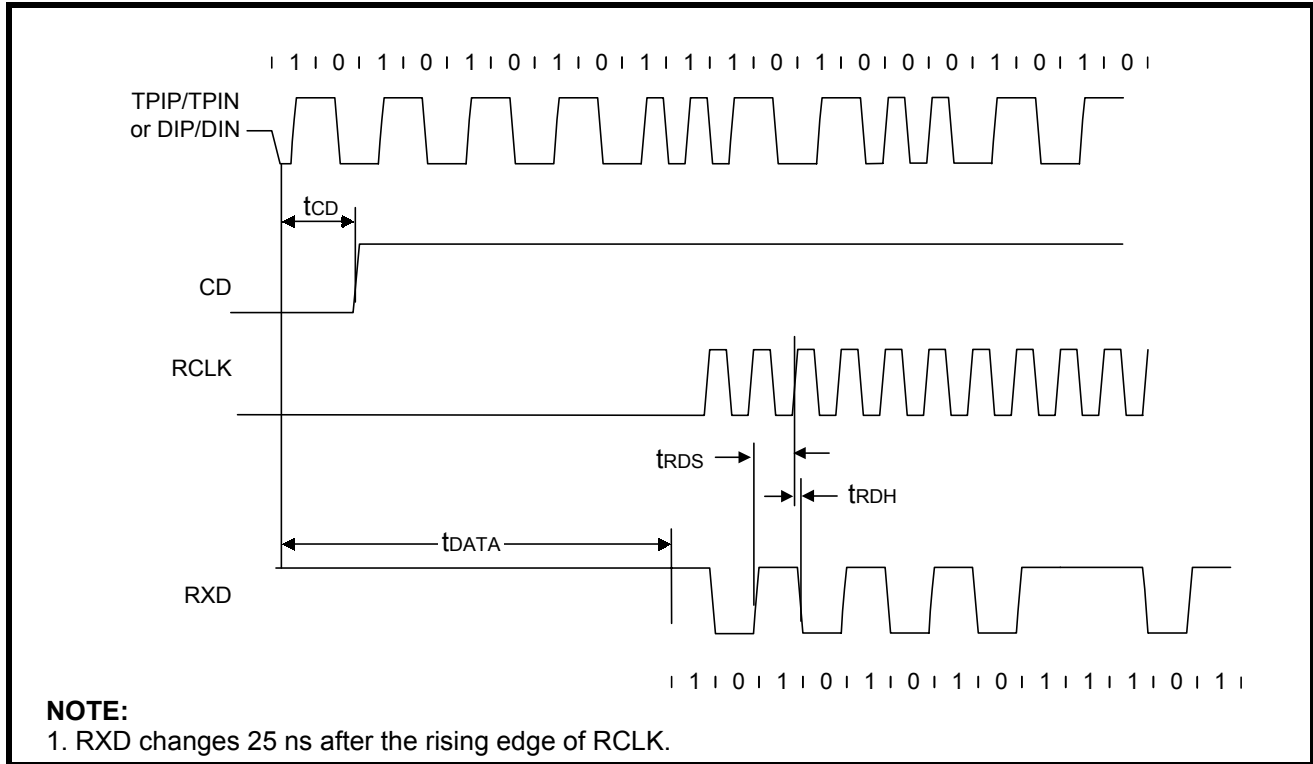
ı 1 ı 0 ı 1 ı 0 ı 1 ı 0 ı 1 ı 0 ı 1 ı 1 ı 1 ı 0 ı 1 ı 0 ı 0 ı 0 ı 1 ı 0 ı 1 ı 0 ı

TPIP/TPIN or DIP/DIN

$t_{CD}$

CD

RCLK

$t_{RDS}$

$t_{RDH}$

$t_{DATA}$

RXD

ı 1 ı 0 ı 1 ı 0 ı 1 ı 0 ı 1 ı 0 ı 1 ı 1 ı 1 ı 0 ı 1 ı

**NOTE:**
1. RXD changes 25 ns after the rising edge of RCLK.